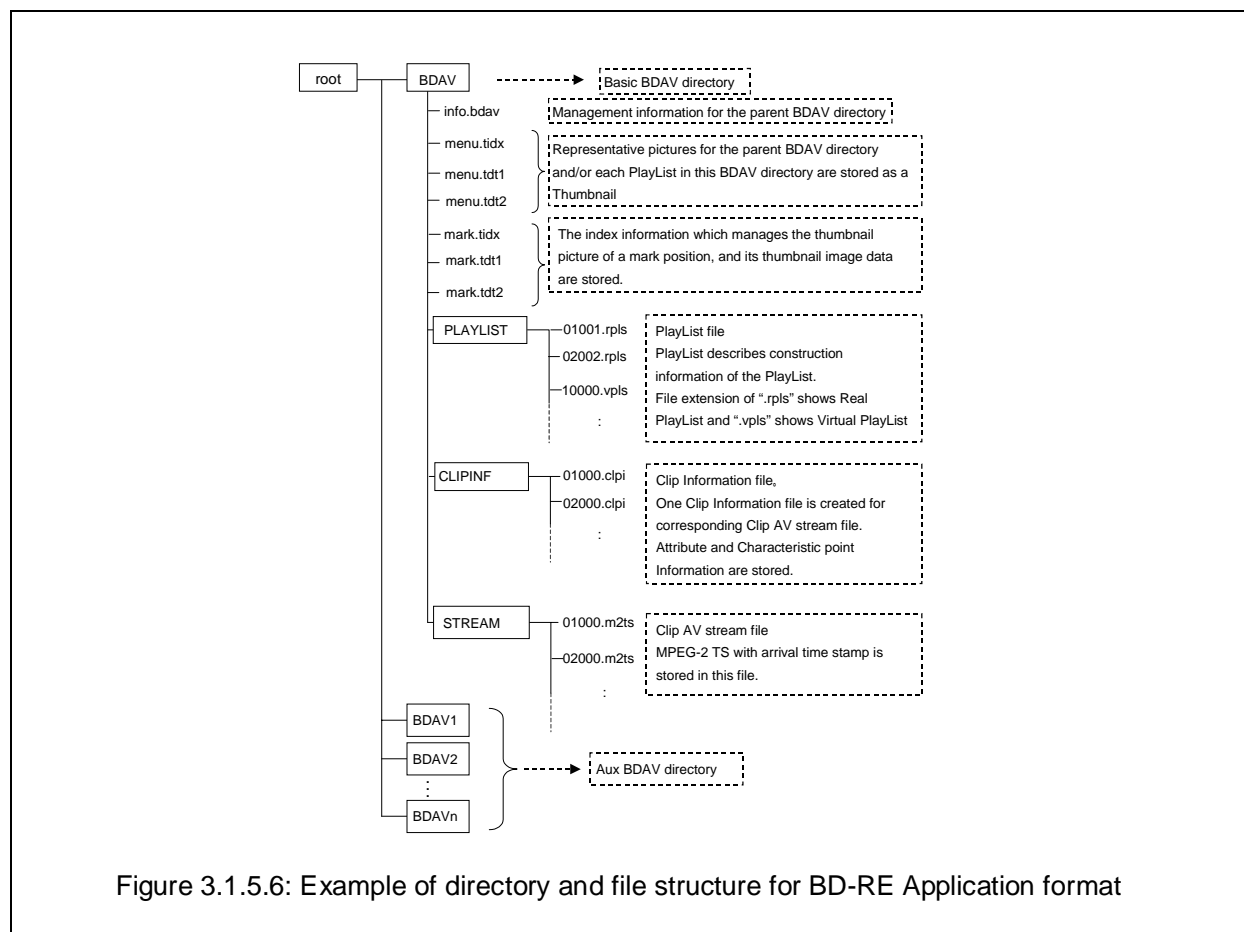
root

BDAV

Basic BDAV directory

info.bdav

Management information for the parent BDAV directory

menu.tidx

menu.tdt1

menu.tdt2

Representative pictures for the parent BDAV directory and/or each PlayList in this BDAV directory are stored as a Thumbnail

mark.tidx

mark.tdt1

mark.tdt2

The index information which manages the thumbnail picture of a mark position, and its thumbnail image data are stored.

PLAYLIST

01001.rpls

02002.rpls

10000.vpls

:

PlayList file
PlayList describes construction information of the PlayList.
File extension of ".rpls" shows Real PlayList and ".vpls" shows Virtual PlayList

CLIPINF

01000.clpi

02000.clpi

:

Clip Information file,
One Clip Information file is created for corresponding Clip AV stream file.
Attribute and Characteristic point Information are stored.

STREAM

01000.m2ts

02000.m2ts

:

Clip AV stream file
MPEG-2 TS with arrival time stamp is stored in this file.

BDAV1

BDAV2

⋮

BDAVn

Aux BDAV directory

Figure 3.1.5.6: Example of directory and file structure for BD-RE Application format